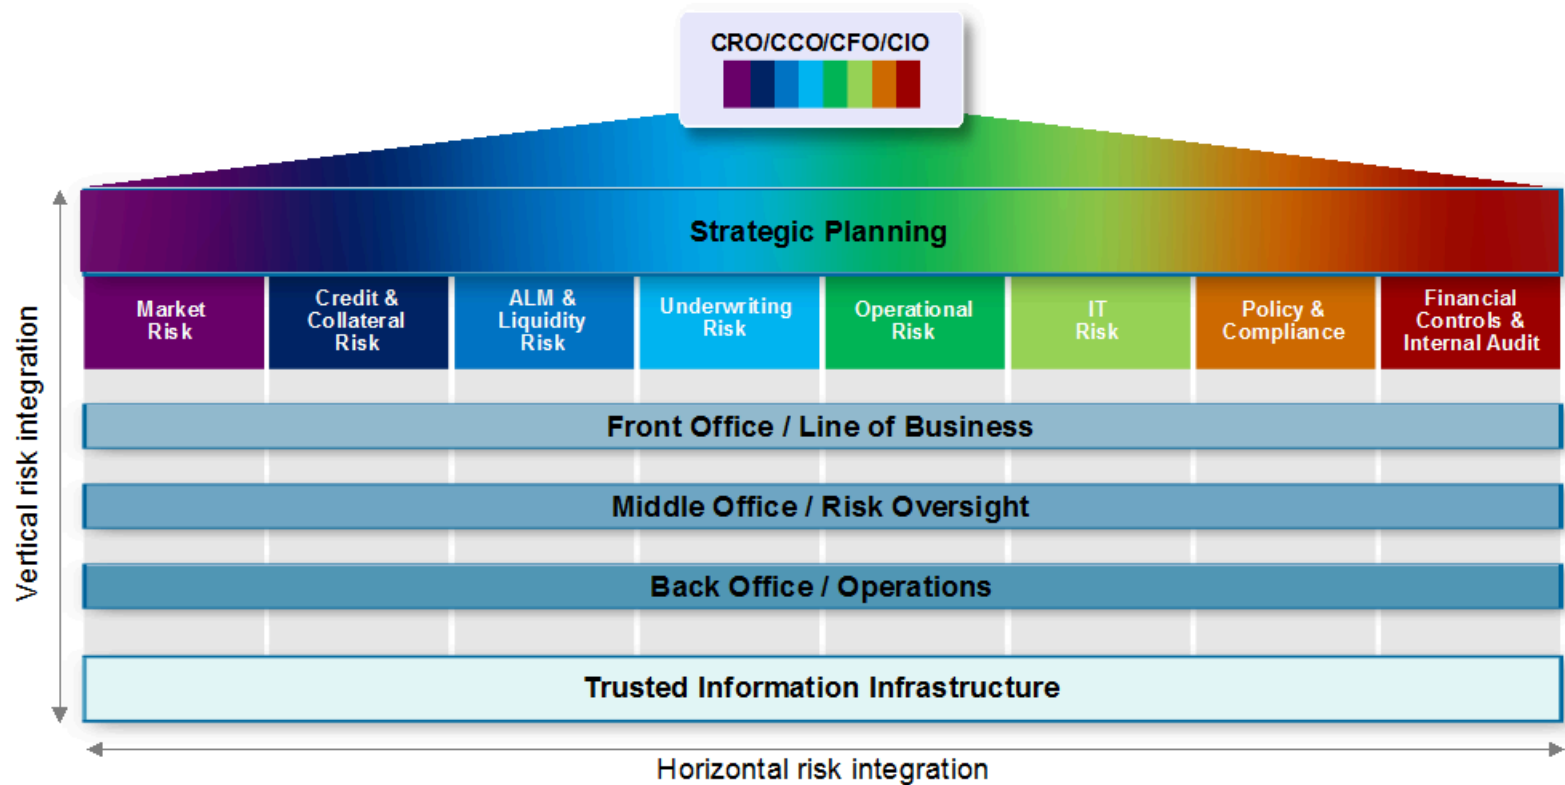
CRO/CCO/CFO/CIO

Strategic Planning

Market Risk

Credit & Collateral Risk

ALM & Liquidity Risk

Underwriting Risk

Operational Risk

IT Risk

Policy & Compliance

Financial Controls & Internal Audit

Front Office / Line of Business

Middle Office / Risk Oversight

Back Office / Operations

Trusted Information Infrastructure

Vertical risk integration

Horizontal risk integration